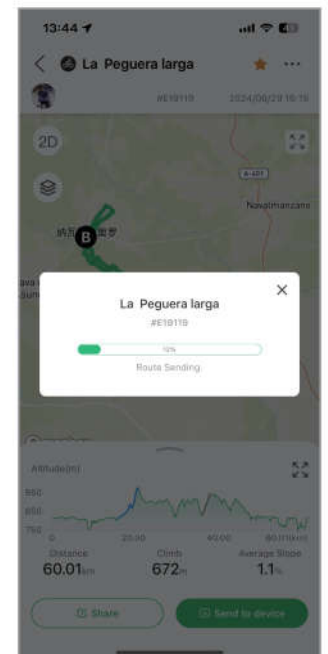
13:44

La Peguera larga

#E19119 2024/06/29 16:15

2D

A-601

Navalmanzano

La Peguera larga

#E19119

12%

Route Sending.

Altitude(m)

850

800

750

20.00

40.00

60.01(km)

Distance

60.01km

Climb

672m

Average Slope

1.1%

Share

Send to device